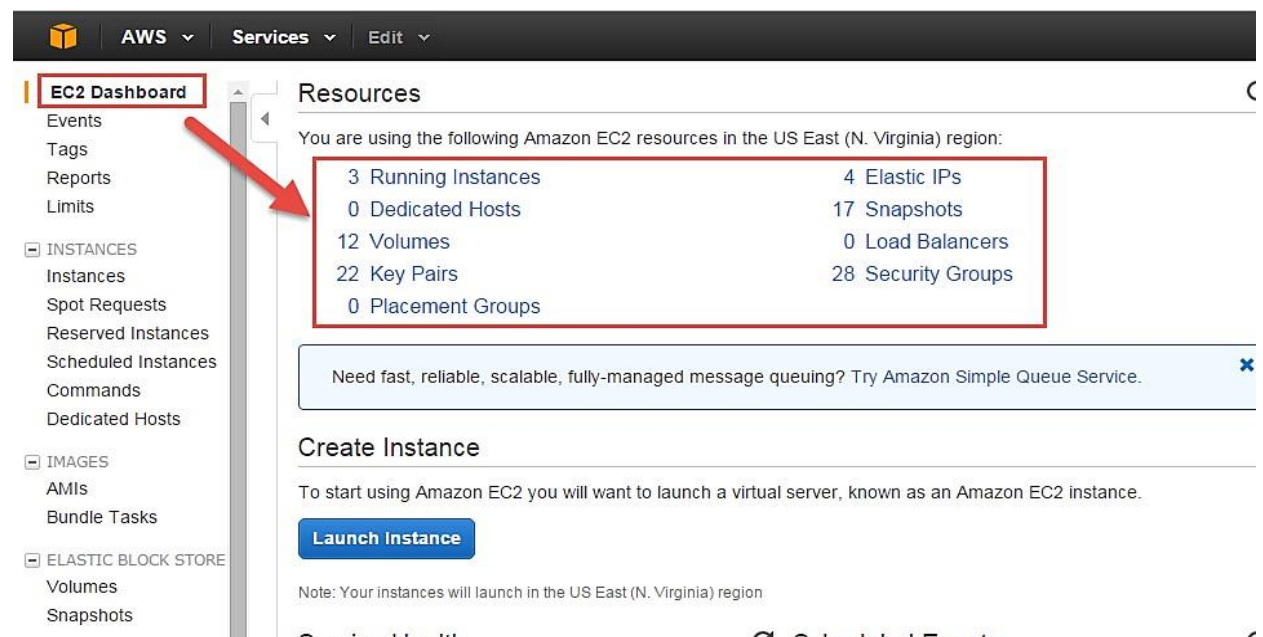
AWS Services Edit

EC2 Dashboard
Events
Tags
Reports
Limits

INSTANCES
Instances
Spot Requests
Reserved Instances
Scheduled Instances
Commands
Dedicated Hosts

IMAGES
AMIs
Bundle Tasks

ELASTIC BLOCK STORE
Volumes
Snapshots

Resources

You are using the following Amazon EC2 resources in the US East (N. Virginia) region:

3 Running Instances
0 Dedicated Hosts
12 Volumes
22 Key Pairs
0 Placement Groups

4 Elastic IPs
17 Snapshots
0 Load Balancers
28 Security Groups

Need fast, reliable, scalable, fully-managed message queuing? Try Amazon Simple Queue Service.

Create Instance

To start using Amazon EC2 you will want to launch a virtual server, known as an Amazon EC2 instance.

Launch Instance

Note: Your instances will launch in the US East (N. Virginia) region

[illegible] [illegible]